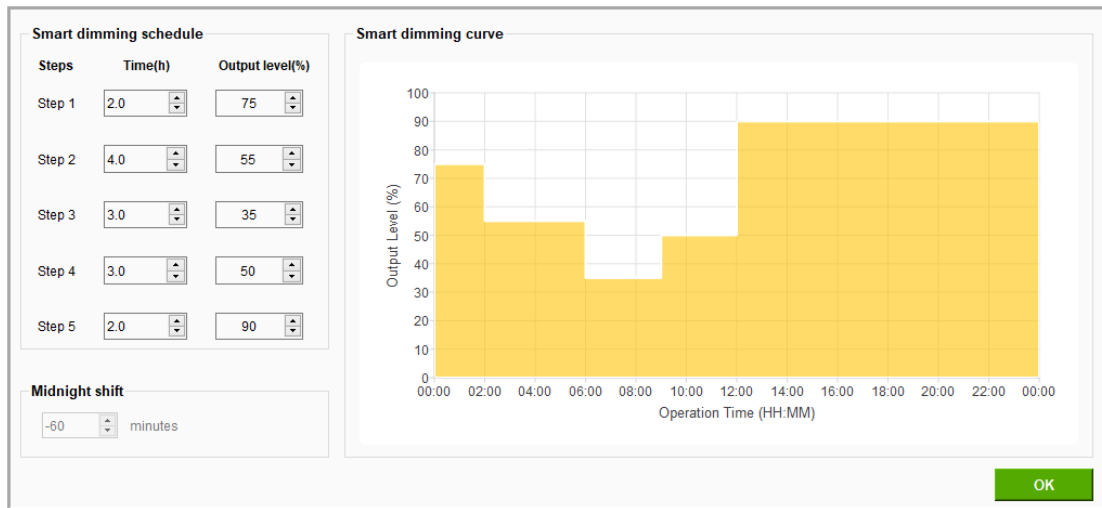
Smart dimming schedule

| Steps | Time(h) | Output level(%) |
|---|---|---|
| Step 1 | 2.0 | 75 |
| Step 2 | 4.0 | 55 |
| Step 3 | 3.0 | 35 |
| Step 4 | 3.0 | 50 |
| Step 5 | 2.0 | 90 |

Midnight shift

-60 minutes

Smart dimming curve

100
90
80
70
60
50
40
30
20
10
0

Output Level (%)

00:00 02:00 04:00 06:00 08:00 10:00 12:00 14:00 16:00 18:00 20:00 22:00 00:00

Operation Time (HH:MM)

OK